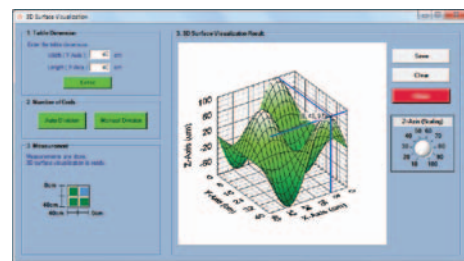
3D Surface Visualization

1. Table Dimension
Enter the table dimension
Length ( X-Axis ) : 40 cm
Length ( Y-Axis ) : 40 cm
Enter

2. Number of Grids
Auto Division
Manual Division

3. Measurement
Measurements are done.
3D surface visualization is ready.

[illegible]
40cm
40cm
Scan

3. 3D Surface Visualization Result

Save
Clear
Close

Z-Axis (Scaling)
40 50 60
30 70
20 80
10 90
0 100

Z-Axis (um)
100
80
60
40
20
0
-20
-40
-60
Y-Axis (cm)
X-Axis (cm)
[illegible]